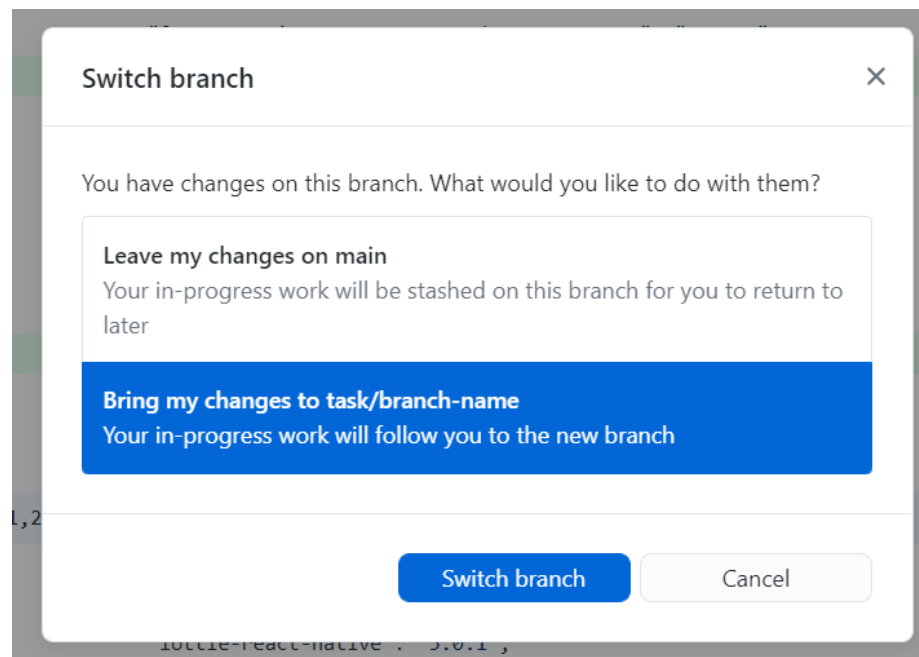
Switch branch

×

You have changes on this branch. What would you like to do with them?

Leave my changes on main
Your in-progress work will be stashed on this branch for you to return to later

Bring my changes to task/branch-name
Your in-progress work will follow you to the new branch

Switch branch

Cancel

1,2

lottie-react-native": "5.0.1",